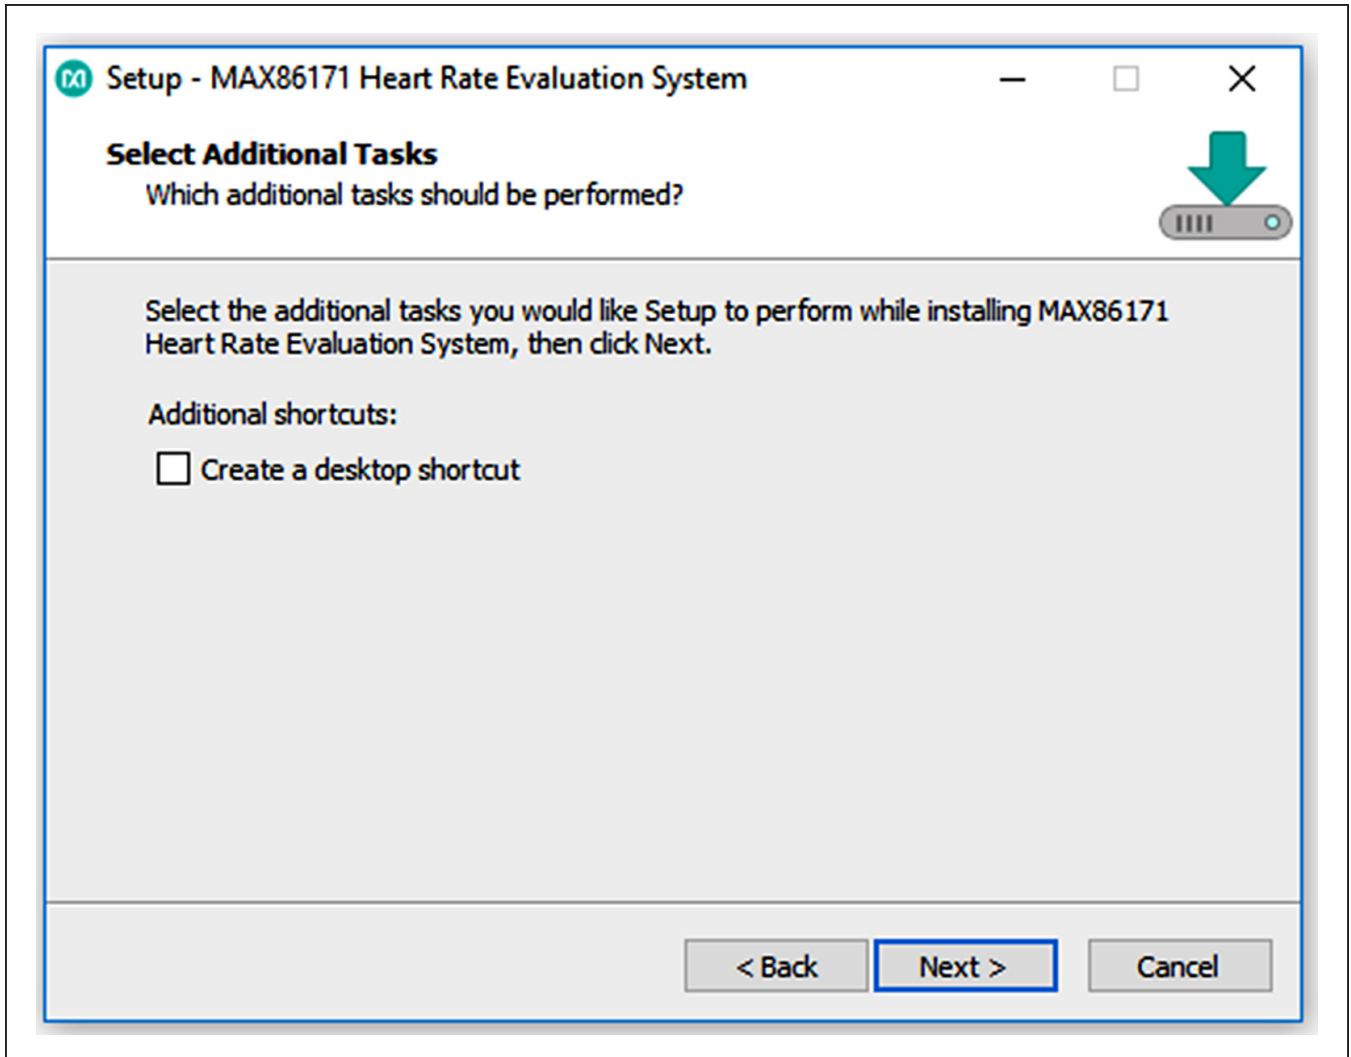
Setup - MAX86171 Heart Rate Evaluation System

Select Additional Tasks

Which additional tasks should be performed?

Select the additional tasks you would like Setup to perform while installing MAX86171 Heart Rate Evaluation System, then click Next.

Additional shortcuts:

Create a desktop shortcut

< Back

Next >

Cancel